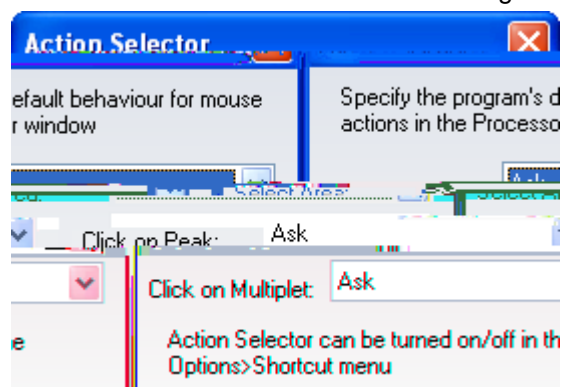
Action Selector

efault behaviour for mouse
r window

Specify the program's d
actions in the Processo

Select Area:

Click on Peak: Ask

Click on Multiplet: Ask

e

Action Selector can be turned on/off in th
Options>Shortcut menu